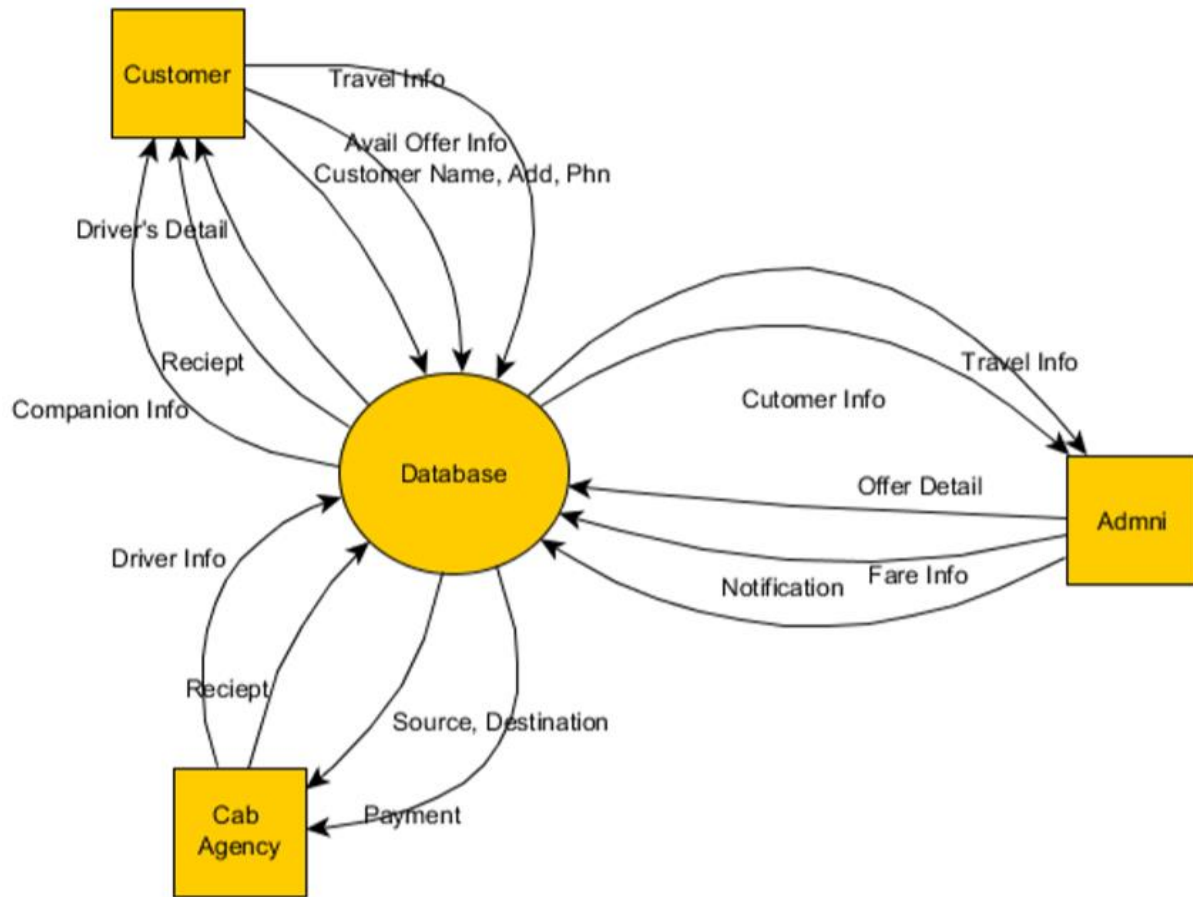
Customer

Travel Info

Avail Offer Info

Customer Name, Add, Phn

Driver's Detail

Reciept

Companion Info

Travel Info

Cutomer Info

Database

Offer Detail

Admni

Fare Info

Notification

Driver Info

Reciept

Source, Destination

Payment

Cab Agency